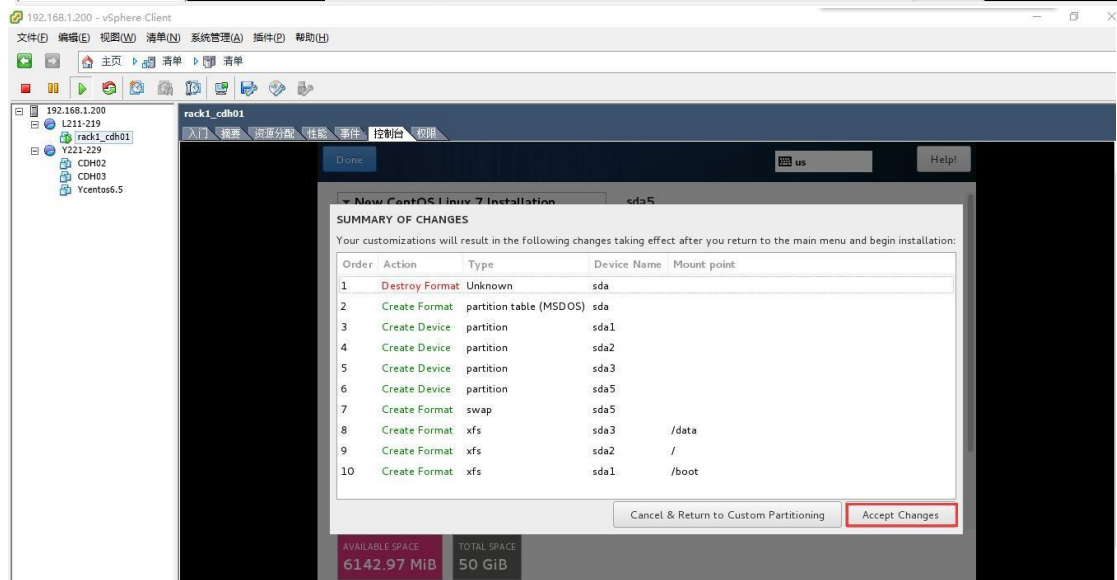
192.168.1.200 - vSphere Client

文件(F) 编辑(E) 视图(W) 清单(N) 系统管理(A) 插件(P) 帮助(H)

主页 清单 清单

192.168.1.200
L211-219
rack1_cdh01
Y221-229
CDH02
CDH03
Ycentos6.5

rack1_cdh01

入门 摘要 资源分配 性能 事件 控制台 权限

Done

us

Help!

New CentOS Linux 7 Installation

sda5

SUMMARY OF CHANGES

Your customizations will result in the following changes taking effect after you return to the main menu and begin installation:

| Order | Action | Type | Device Name | Mount point |
|---|---|---|---|---|
| 1 | Destroy Format | Unknown | sda | |
| 2 | Create Format | partition table (MSDOS) | sda | |
| 3 | Create Device | partition | sda1 | |
| 4 | Create Device | partition | sda2 | |
| 5 | Create Device | partition | sda3 | |
| 6 | Create Device | partition | sda5 | |
| 7 | Create Format | swap | sda5 | |
| 8 | Create Format | xfs | sda3 | /data |
| 9 | Create Format | xfs | sda2 | / |
| 10 | Create Format | xfs | sda1 | /boot |

Cancel & Return to Custom Partitioning

Accept Changes

AVAILABLE SPACE
6142.97 MiB

TOTAL SPACE
50 GiB